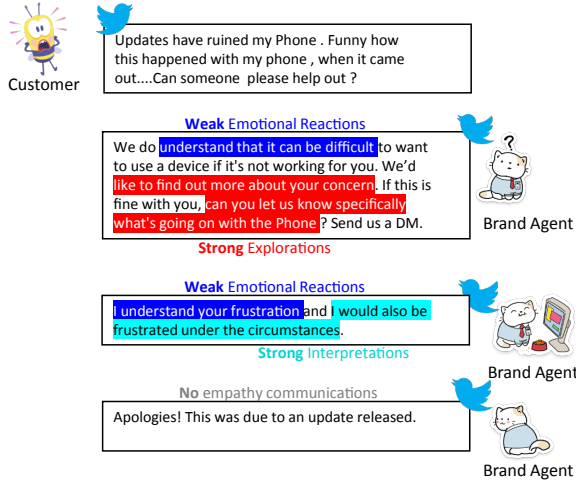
Updates have ruined my Phone . Funny how this happened with my phone , when it came out....Can someone please help out ?

Customer

**Weak** Emotional Reactions

We do understand that it can be difficult to want to use a device if it's not working for you. We'd like to find out more about your concern. If this is fine with you, can you let us know specifically what's going on with the Phone ? Send us a DM.

Brand Agent

**Strong** Explorations

**Weak** Emotional Reactions

I understand your frustration and I would also be frustrated under the circumstances.

Brand Agent

**Strong** Interpretations

**No** empathy communications

Apologies! This was due to an update released.

Brand Agent